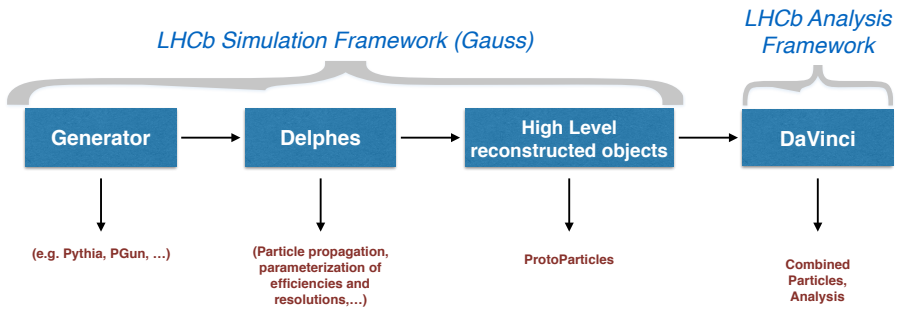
LHCb Simulation Framework (Gauss)

LHCb Analysis Framework

Generator

Delphes

High Level reconstructed objects

DaVinci

(e.g. Pythia, PGun, …)

(Particle propagation, parameterization of efficiencies and resolutions,…)

ProtoParticles

Combined Particles, Analysis